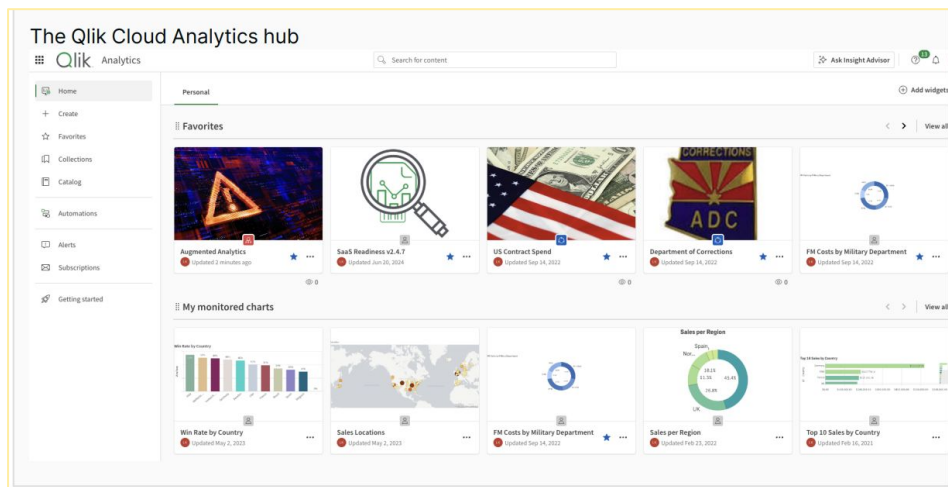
The Qlik Cloud Analytics hub

Qlik Analytics

Search for content

Ask Insight Advisor

Home
Create
Favorites
Collections
Catalog
Automations
Alerts
Subscriptions
Getting started

Personal

Add widgets

Favorites

View all

CORRECTIONS
ADC

Augmented Analytics
Updated 2 minutes ago

SaaS Readiness v2.4.7
Updated Jun 20, 2024

US Contract Spend
Updated Sep 14, 2022

Department of Corrections
Updated Sep 14, 2022

FM Costs by Military Department
Updated Sep 14, 2022

0
0
0

My monitored charts

View all

Win Rate by Country

Sales per Region
Spain
Nor...
UK

Top 10 Sales by Country

Win Rate by Country
Updated May 2, 2023

Sales Locations
Updated May 2, 2023

FM Costs by Military Department
Updated Sep 14, 2022

Sales per Region
Updated Feb 23, 2022

Top 10 Sales by Country
Updated Feb 16, 2021